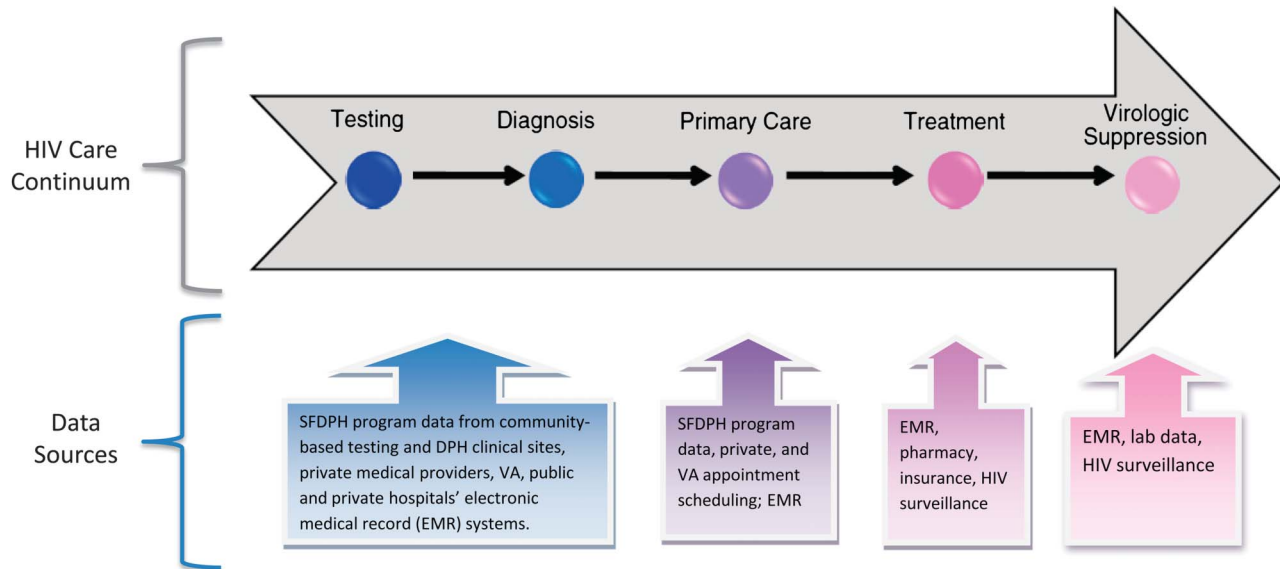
HIV Care Continuum

Testing

Diagnosis

Primary Care

Treatment

Virologic Suppression

Data Sources

SFDPH program data from community-based testing and DPH clinical sites, private medical providers, VA, public and private hospitals' electronic medical record (EMR) systems.

SFDPH program data, private, and VA appointment scheduling; EMR

EMR, pharmacy, insurance, HIV surveillance

EMR, lab data, HIV surveillance